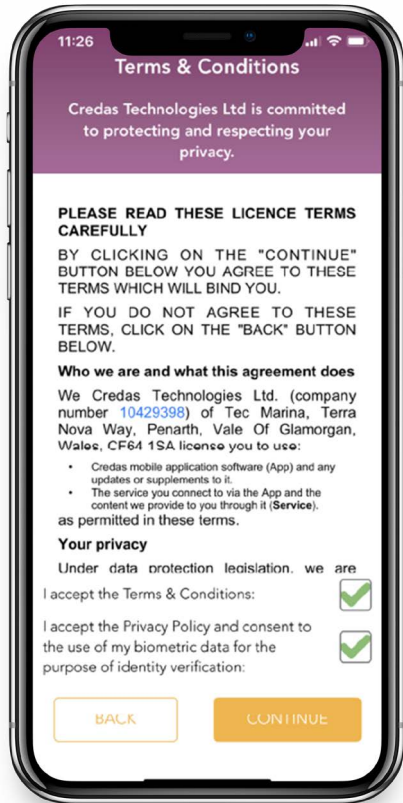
11:26

Terms & Conditions

Credas Technologies Ltd is committed to protecting and respecting your privacy.

PLEASE READ THESE LICENCE TERMS CAREFULLY

BY CLICKING ON THE "CONTINUE" BUTTON BELOW YOU AGREE TO THESE TERMS WHICH WILL BIND YOU.

IF YOU DO NOT AGREE TO THESE TERMS, CLICK ON THE "BACK" BUTTON BELOW.

Who we are and what this agreement does

We Credas Technologies Ltd. (company number 10429398) of Tec Marina, Terra Nova Way, Penarth, Vale Of Glamorgan, Wales, CF64 1SA license you to use:

- Credas mobile application software (App) and any updates or supplements to it.
- The service you connect to via the App and the content we provide to you through it (Service).

as permitted in these terms.

Your privacy

Under data protection legislation, we are

I accept the Terms & Conditions:

I accept the Privacy Policy and consent to the use of my biometric data for the purpose of identity verification:

BACK

CONTINUE